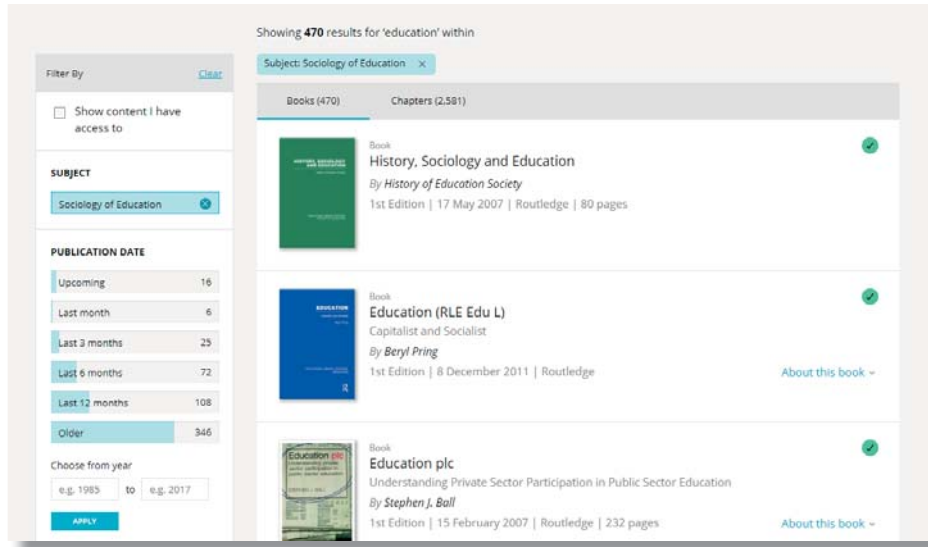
Showing **470** results for 'education' within

Subject: Sociology of Education ×

Filter By Clear

Show content I have access to

SUBJECT

Sociology of Education

PUBLICATION DATE

| | |
|---|---|
| Upcoming | 16 |
| Last month | 6 |
| Last 3 months | 25 |
| Last 6 months | 72 |
| Last 12 months | 108 |
| Older | 346 |

Choose from year

e.g. 1985 to e.g. 2017

APPLY

Books (470) Chapters (2,581)

Book
History, Sociology and Education
By History of Education Society
1st Edition | 17 May 2007 | Routledge | 80 pages

Book
Education (RLE Edu L)
Capitalist and Socialist
By Beryl Pring
1st Edition | 8 December 2011 | Routledge
About this book

Book
Education plc
Understanding Private Sector Participation in Public Sector Education
By Stephen J. Ball
1st Edition | 15 February 2007 | Routledge | 232 pages
About this book